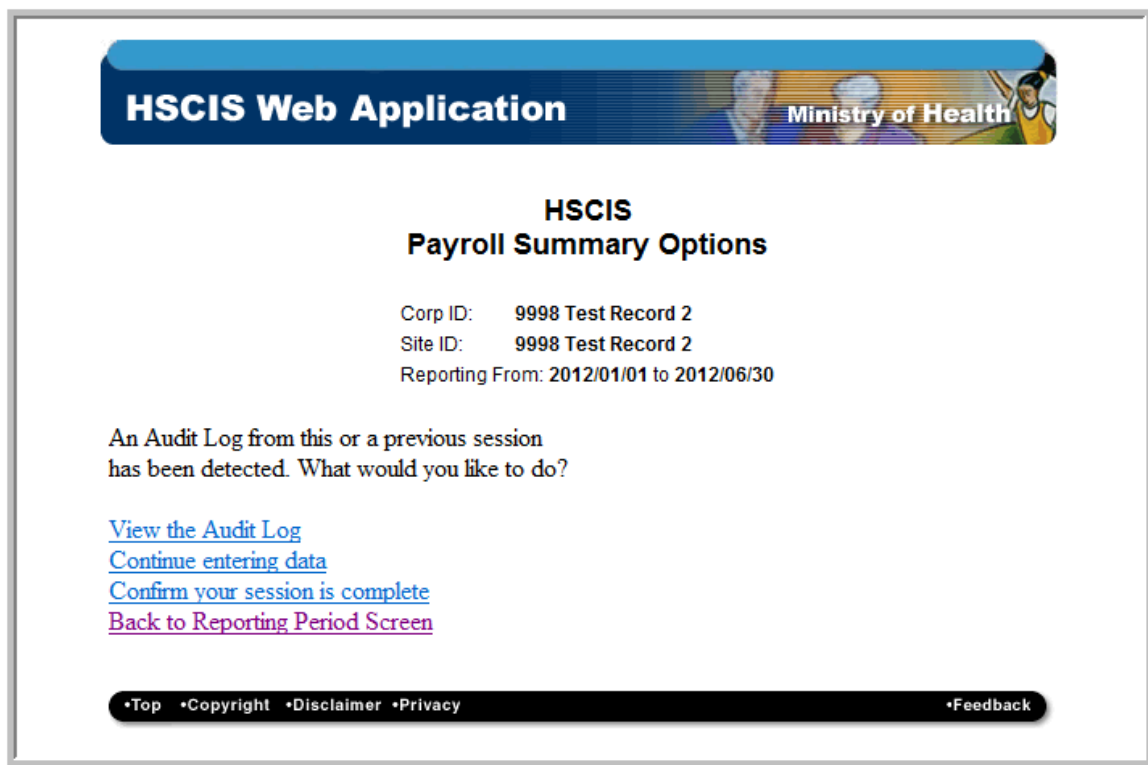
HSCIS Web Application

Ministry of Health

HSCIS
Payroll Summary Options

Corp ID: 9998 Test Record 2
Site ID: 9998 Test Record 2
Reporting From: 2012/01/01 to 2012/06/30

An Audit Log from this or a previous session has been detected. What would you like to do?

View the Audit Log
Continue entering data
Confirm your session is complete
Back to Reporting Period Screen

•Top •Copyright •Disclaimer •Privacy •Feedback